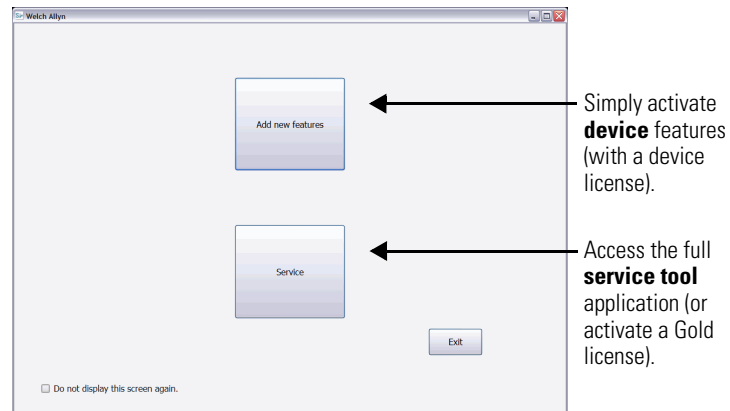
Welch Allyn

Add new features

Service

Exit

Do not display this screen again.

Simply activate **device** features (with a device license).

Access the full **service tool** application (or activate a Gold license).